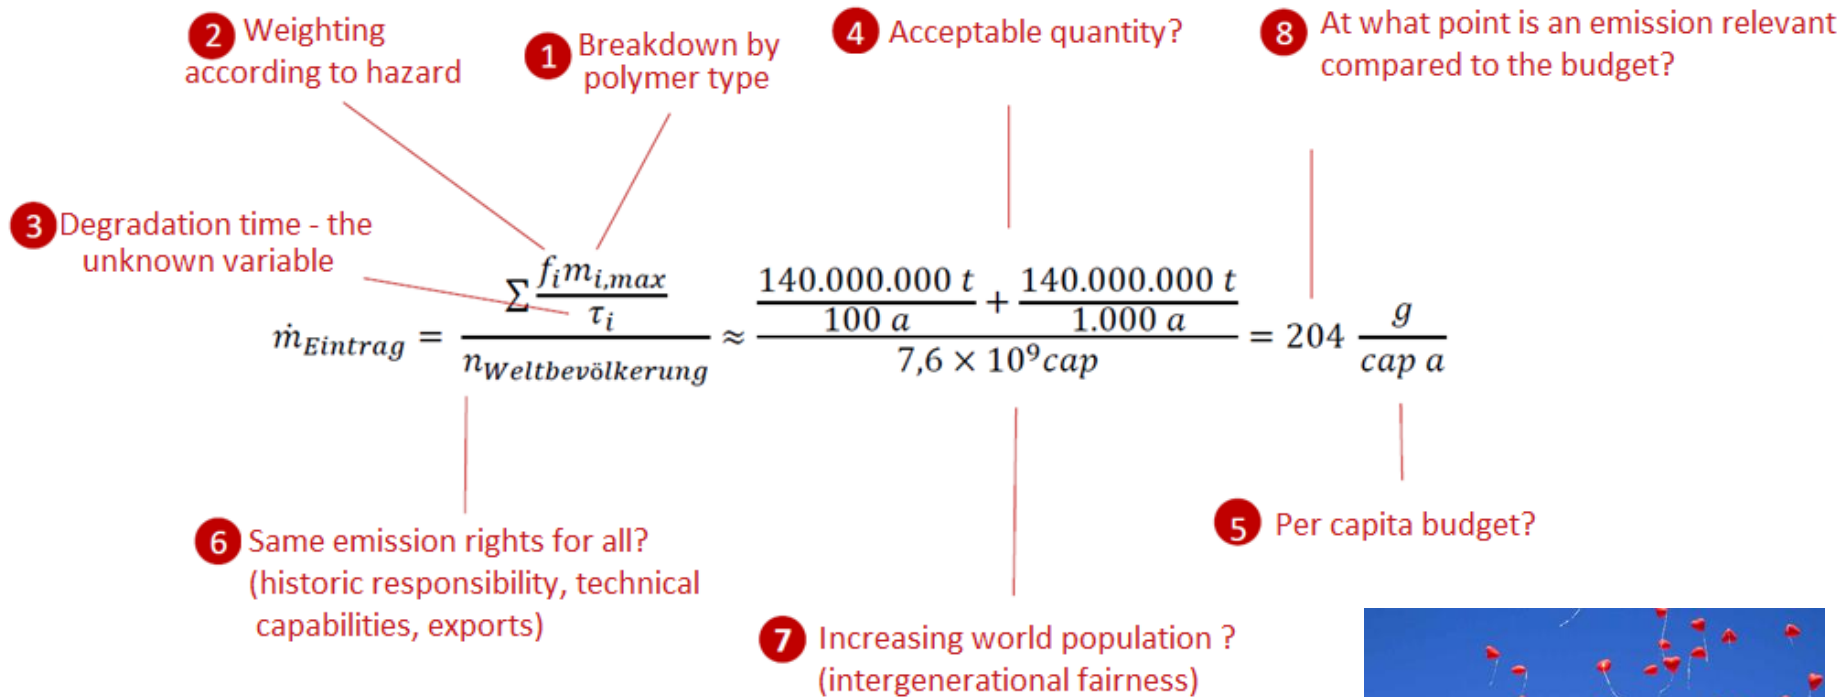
2 Weighting according to hazard

1 Breakdown by polymer type

4 Acceptable quantity?

8 At what point is an emission relevant compared to the budget?

3 Degradation time - the unknown variable

$\dot{m}_{Eintrag} = \frac{\sum \frac{f_i m_{i,max}}{\tau_i}}{n_{Weltbevölkerung}} \approx \frac{\frac{140.000.000\ t}{100\ a} + \frac{140.000.000\ t}{1.000\ a}}{7,6 \times 10^9 cap} = 204\ \frac{g}{cap\ a}$

6 Same emission rights for all? (historic responsibility, technical capabilities, exports)

5 Per capita budget?

7 Increasing world population ? (intergenerational fairness)